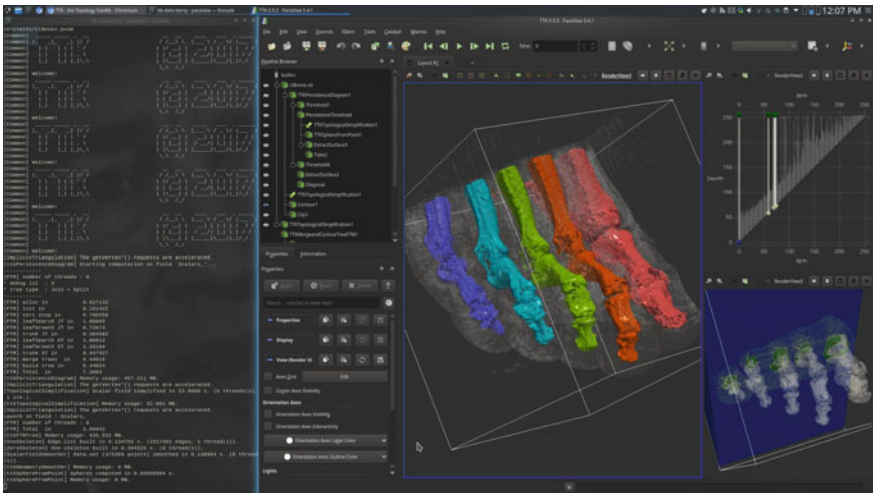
TTK - the Topology Toolkit - Chromium
TTK 0.9.3 - ParaView 5.4.1
12:07 PM
File Edit View Sources Filters Tools Catalog Macros Help
Time: 0
Pipeline Browser
builtin:
ctBones.vti
TTKPersistenceDiagram1
Threshold1
PersistenceThreshold
TTKTopologicalSimplification1
TTKSphereFromPoint1
ExtractSurface1
Tube1
Threshold2
ExtractSurface2
Glyph1
TTKTopologicalSimplification1
Contour1
Clip1
TTKTopologicalSimplification1
TTKMergeandContourTreeFTM1
Properties Information
Properties
Apply Reset Delete ?
Search ... (use Esc to clear text)
Properties
Display
View (Render View)
Axes Grid Edit
Center Axes Visibility
Orientation Axes
Orientation Axes Visibility
Orientation Axes Interactivity
Orientation Axes Label Color
Orientation Axes Outline Color
Lights
Layout #1
RenderView1
RenderView2
Birth
Death
Welcome!
Welcome!
Welcome!
Welcome!
Welcome!
[ImplicitTriangulation] The getVertex*() requests are accelerated.
[FTM] number of threads : 8
[FTM] Total : 0.08842
[TTKSphereFromPoint] Memory usage: 0 MB.